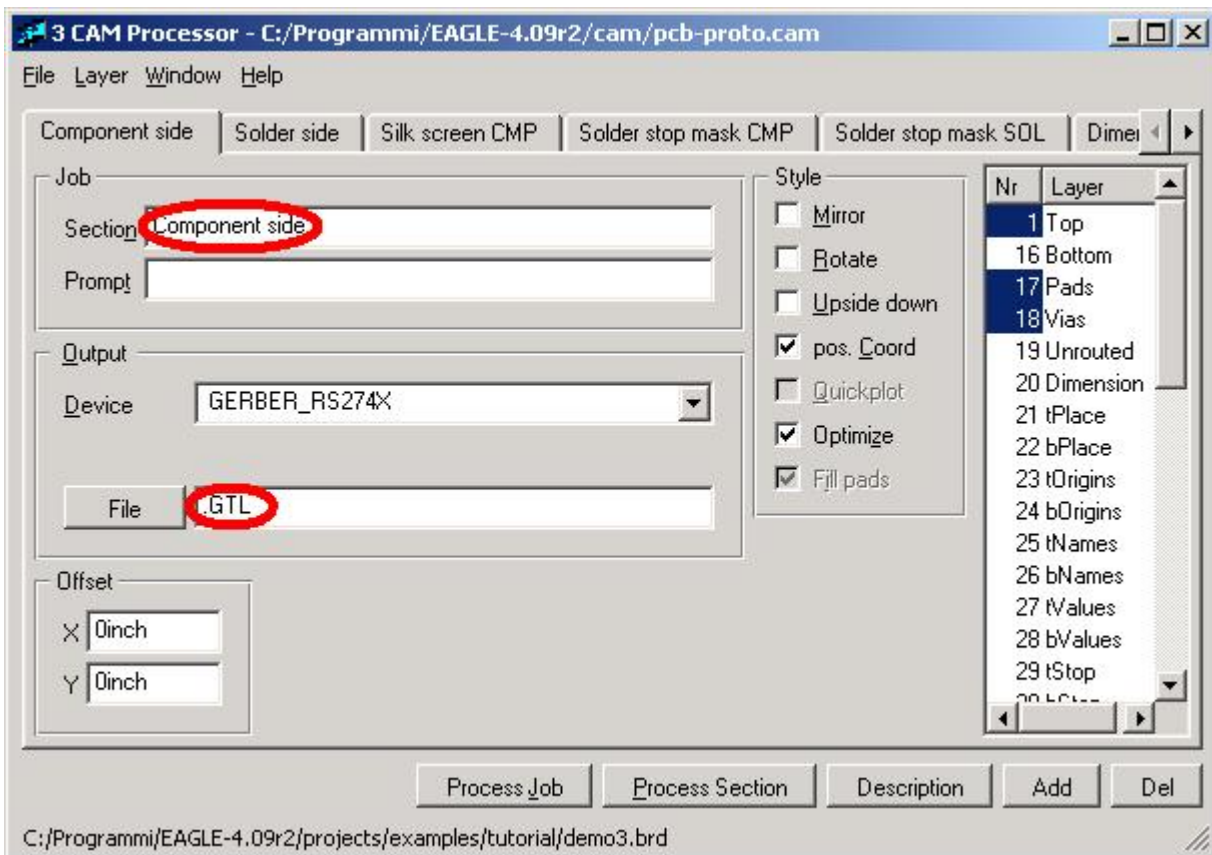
3 CAM Processor - C:/Programmi/EAGLE-4.09r2/cam/pcb-proto.cam

File Layer Window Help

Component side | Solder side | Silk screen CMP | Solder stop mask CMP | Solder stop mask SOL | Dime

Job

Section Component side

Prompt

Output

Device GERBER_RS274X

File .GTL

Offset

X 0inch

Y 0inch

Style

Mirror

Rotate

Upside down

pos. Coord

Quickplot

Optimize

Fill pads

| Nr | Layer |
|---|---|
| 1 | Top |
| 16 | Bottom |
| 17 | Pads |
| 18 | Vias |
| 19 | Unrouted |
| 20 | Dimension |
| 21 | tPlace |
| 22 | bPlace |
| 23 | tOrigins |
| 24 | bOrigins |
| 25 | tNames |
| 26 | bNames |
| 27 | tValues |
| 28 | bValues |
| 29 | tStop |
| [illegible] | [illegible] |

Process Job | Process Section | Description | Add | Del

C:/Programmi/EAGLE-4.09r2/projects/examples/tutorial/demo3.brd